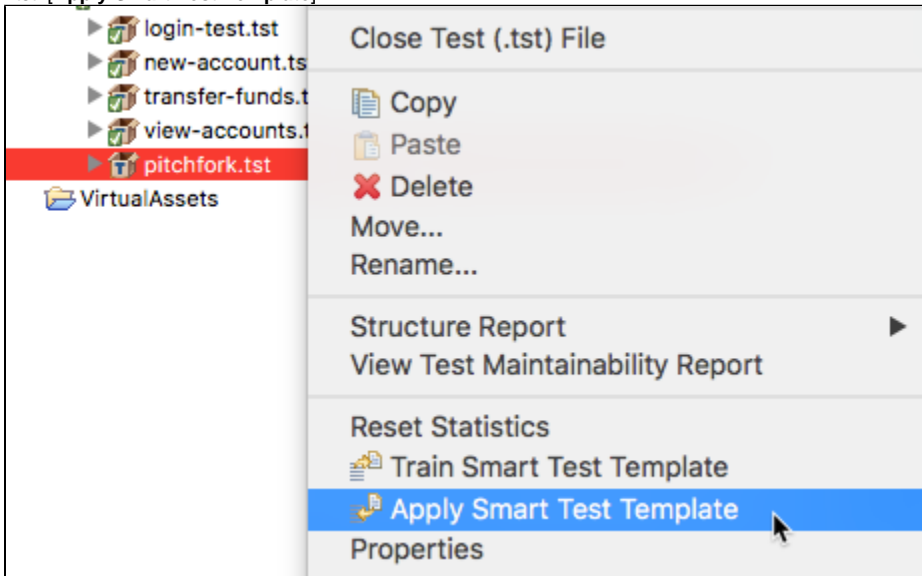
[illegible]

login-test.tst
new-account.ts
transfer-funds.t
view-accounts.t
pitchfork.tst
VirtualAssets

Close Test (.tst) File

Copy
Paste
Delete
Move...
Rename...

Structure Report
View Test Maintainability Report

Reset Statistics
Train Smart Test Template
Apply Smart Test Template
Properties